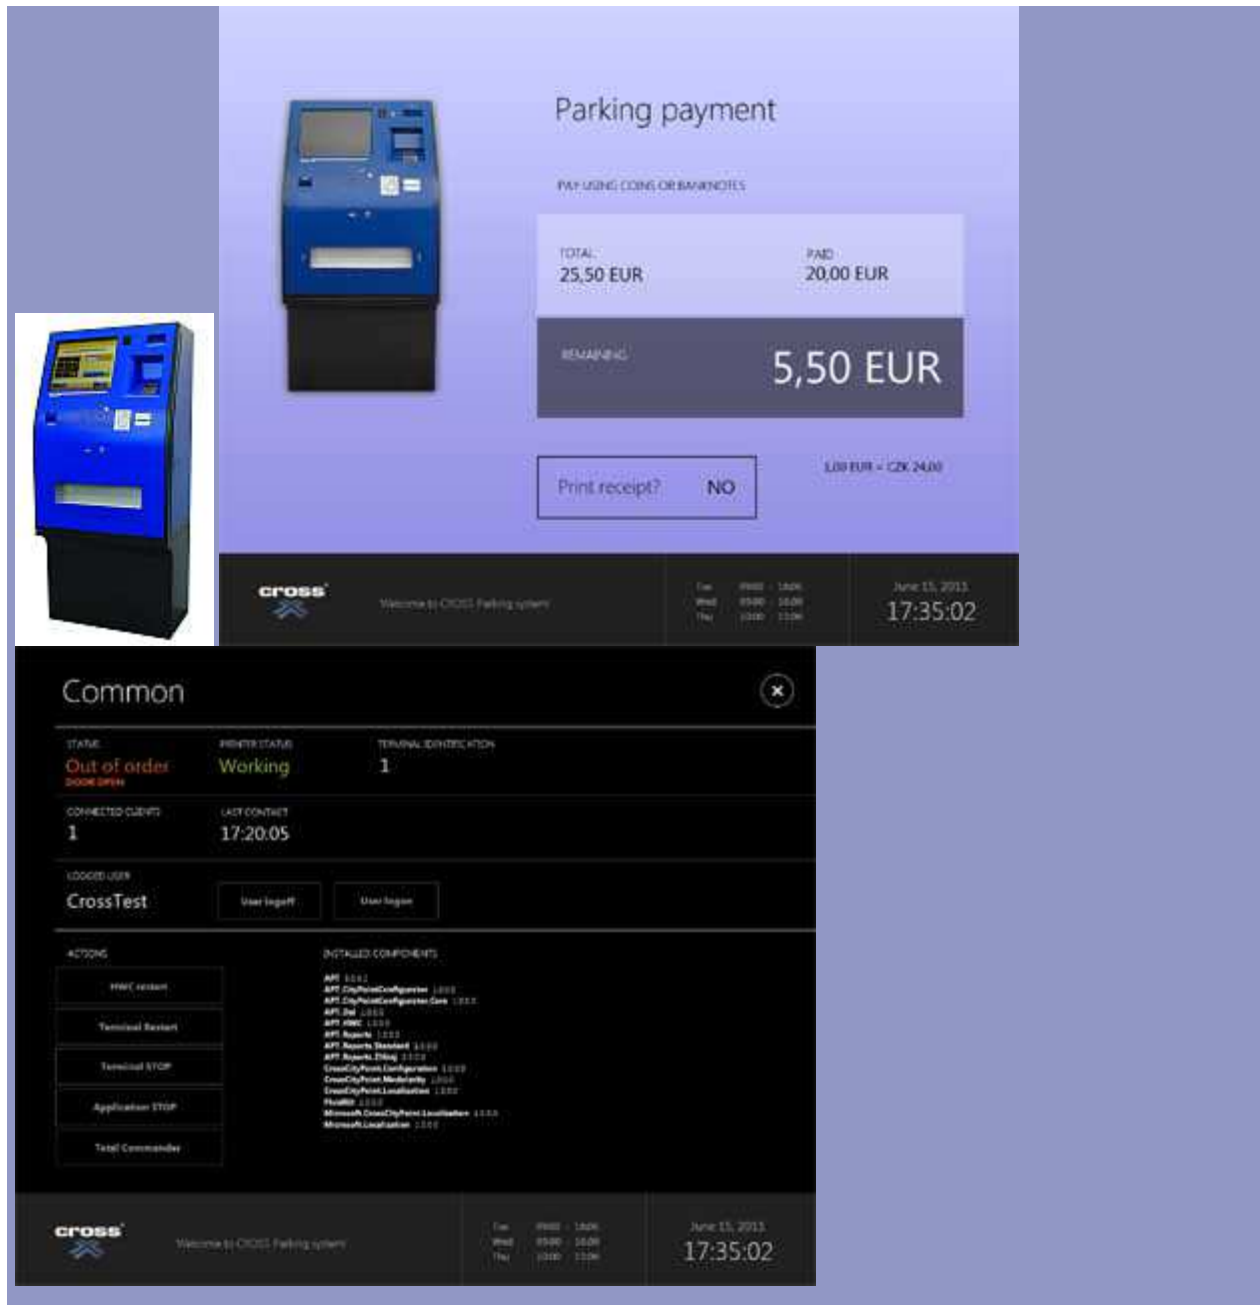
Parking payment

PAY USING COINS OR BANKNOTES

TOTAL
25,50 EUR

PAID
20,00 EUR

REMAINING
5,50 EUR

Print receipt? NO

1,00 EUR = CZK 24,00

cross

Welcome to CROSS Parking system

Tue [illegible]
Wed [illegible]
Thu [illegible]

June 15, 2011
17:35:02

Common

STATUS
Out of order
DOOR OPEN

PRINTER STATUS
Working

TERMINAL IDENTIFICATION
1

CONNECTED CLIENTS
1

LAST CONTACT
17:20:05

LOGGED USER
CrossTest

User logoff

User logon

ACTIONS

HWC restart

Terminal Restart

Terminal STOP

Application STOP

Total Commander

INSTALLED COMPONENTS

APT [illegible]
APT.CityPointConfigurator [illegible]
APT.CityPointConfigurator.Core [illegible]
APT.Dal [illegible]
APT.HWC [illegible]
APT.Reports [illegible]
APT.Reports.Standard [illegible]
APT.Reports.Zlikaj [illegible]
CrossCityPoint.Configuration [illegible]
CrossCityPoint.Modularity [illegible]
CrossCityPoint.Localization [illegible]
FluidKit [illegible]
Microsoft.CrossCityPoint.Localization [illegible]
Microsoft.Localization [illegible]

cross

Welcome to CROSS Parking system

Tue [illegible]
Wed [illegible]
Thu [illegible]

June 15, 2011
17:35:02